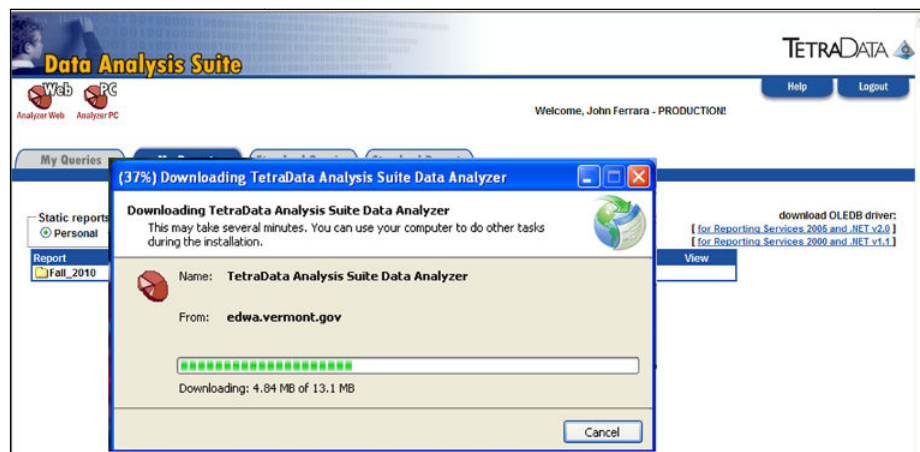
Data Analysis Suite

TETRADATA

Web PC

Analyzer Web Analyzer PC

Help Logout

Welcome, John Ferrara - PRODUCTION!

My Queries

Static reports
Personal

Report
Fall_2010

View

download OLEDB driver:
[ for Reporting Services 2005 and .NET v2.0 ]
[ for Reporting Services 2000 and .NET v1.1 ]

(37%) Downloading TetraData Analysis Suite Data Analyzer

Downloading TetraData Analysis Suite Data Analyzer
This may take several minutes. You can use your computer to do other tasks during the installation.

Name: TetraData Analysis Suite Data Analyzer

From: edwa.vermont.gov

Downloading: 4.84 MB of 13.1 MB

Cancel